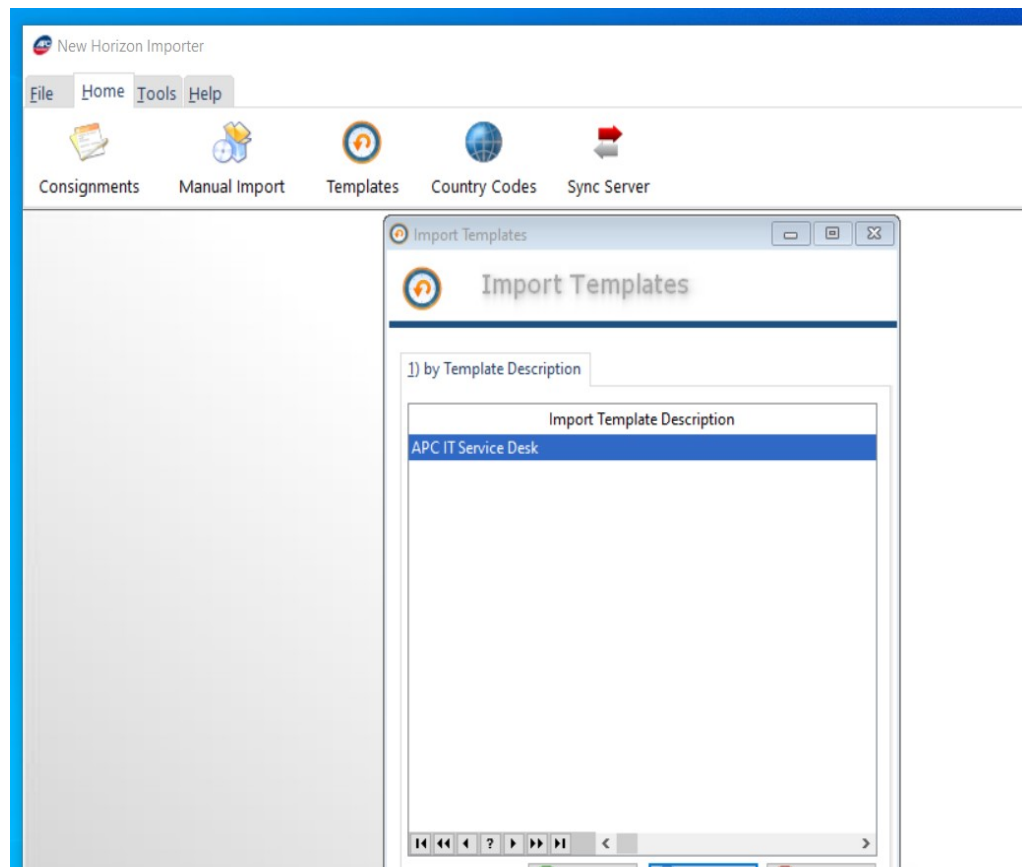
New Horizon Importer

File Home Tools Help

Consignments Manual Import Templates Country Codes Sync Server

Import Templates

Import Templates

1) by Template Description

| Import Template Description |
|---|
| APC IT Service Desk |

?